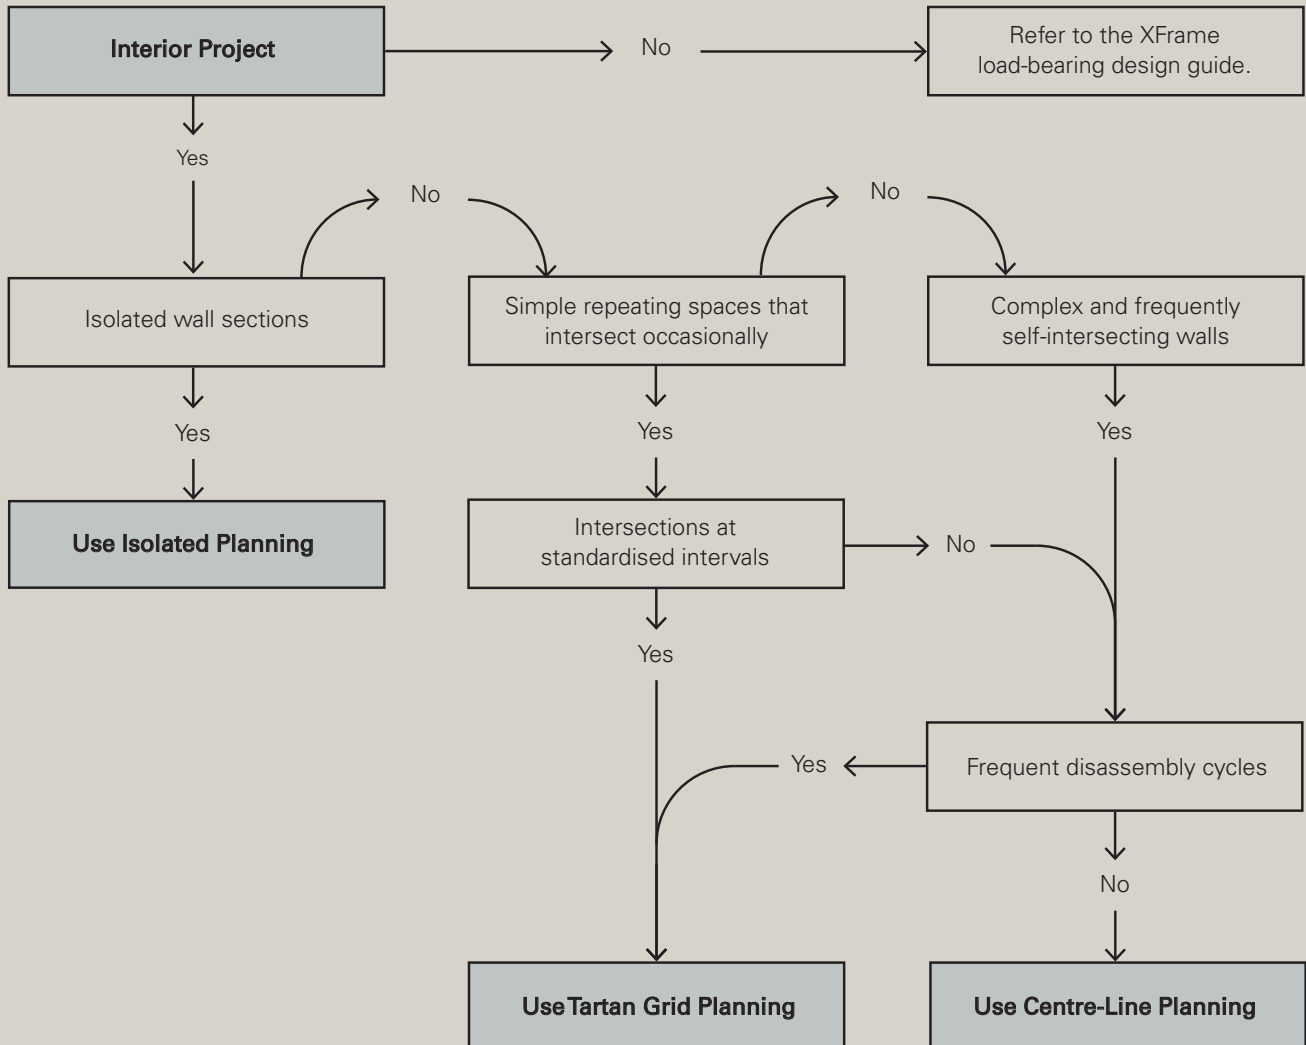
Interior Project

No

Refer to the XFrame load-bearing design guide.

Yes

No

No

Isolated wall sections

Simple repeating spaces that intersect occasionally

Complex and frequently self-intersecting walls

Yes

Yes

Yes

Use Isolated Planning

Intersections at standardised intervals

No

Yes

Yes

Frequent disassembly cycles

No

Use Tartan Grid Planning

Use Centre-Line Planning